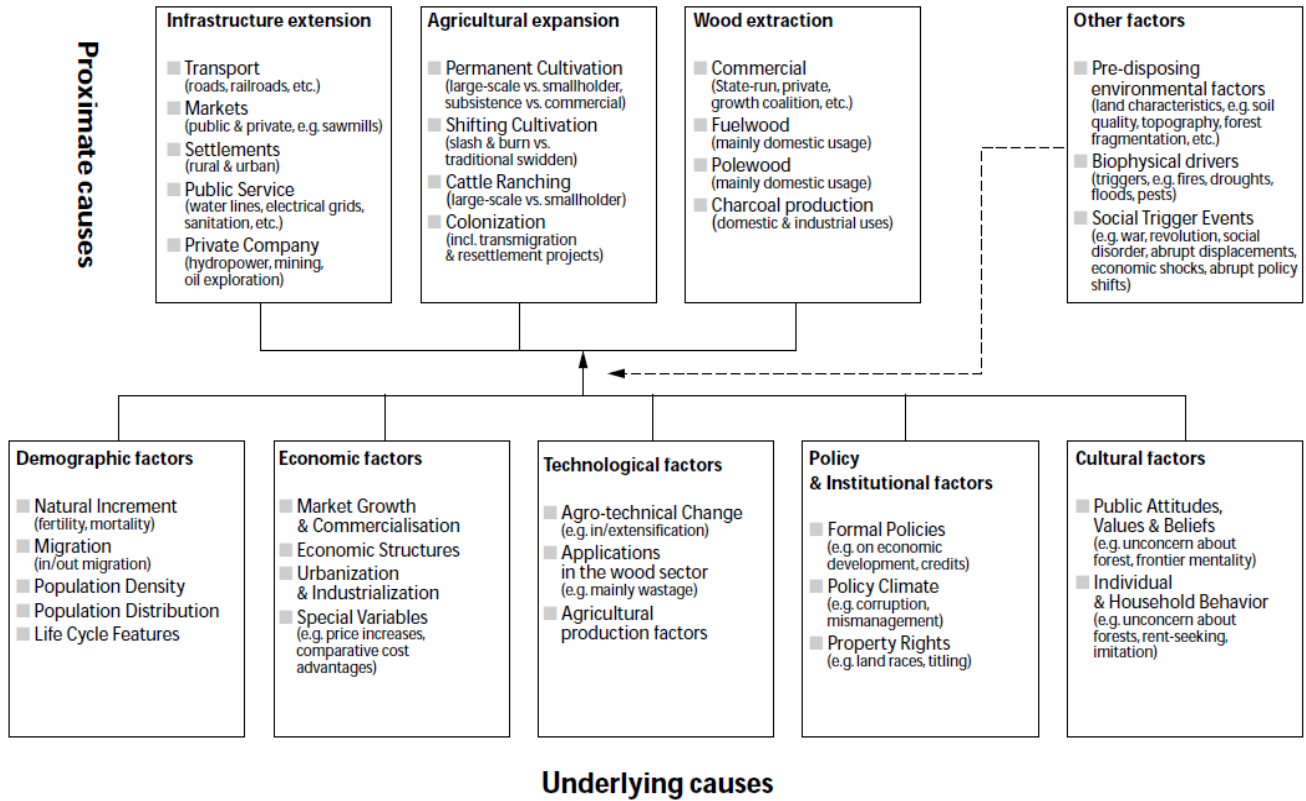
Proximate causes

Infrastructure extension

Transport (roads, railroads, etc.)
Markets (public & private, e.g. sawmills)
Settlements (rural & urban)
Public Service (water lines, electrical grids, sanitation, etc.)
Private Company (hydropower, mining, oil exploration)

Agricultural expansion

Permanent Cultivation (large-scale vs. smallholder, subsistence vs. commercial)
Shifting Cultivation (slash & burn vs. traditional swidden)
Cattle Ranching (large-scale vs. smallholder)
Colonization (incl. transmigration & resettlement projects)

Wood extraction

Commercial (State-run, private, growth coalition, etc.)
Fuelwood (mainly domestic usage)
Polewood (mainly domestic usage)
Charcoal production (domestic & industrial uses)

Other factors

Pre-disposing environmental factors (land characteristics, e.g. soil quality, topography, forest fragmentation, etc.)
Biophysical drivers (triggers, e.g. fires, droughts, floods, pests)
Social Trigger Events (e.g. war, revolution, social disorder, abrupt displacements, economic shocks, abrupt policy shifts)

Demographic factors

Natural Increment (fertility, mortality)
Migration (in/out migration)
Population Density
Population Distribution
Life Cycle Features

Economic factors

Market Growth & Commercialisation
Economic Structures
Urbanization & Industrialization
Special Variables (e.g. price increases, comparative cost advantages)

Technological factors

Agro-technical Change (e.g. in/extensification)
Applications in the wood sector (e.g. mainly wastage)
Agricultural production factors

Policy & Institutional factors

Formal Policies (e.g. on economic development, credits)
Policy Climate (e.g. corruption, mismanagement)
Property Rights (e.g. land races, titling)

Cultural factors

Public Attitudes, Values & Beliefs (e.g. unconcern about forest, frontier mentality)
Individual & Household Behavior (e.g. unconcern about forests, rent-seeking, imitation)

Underlying causes